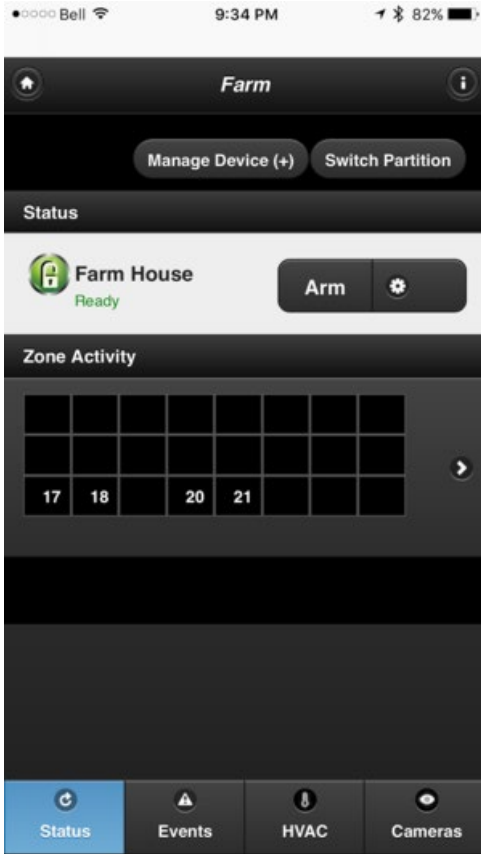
●○○○○ Bell 9:34 PM 82%

Farm

Manage Device (+)
Switch Partition

Status

Farm House
Ready

Arm

Zone Activity

| | | | | | | | |
|---|---|---|---|---|---|---|---|
| | | | | | | | |
| 17 | 18 | | 20 | 21 | | | |

Status
Events
HVAC
Cameras